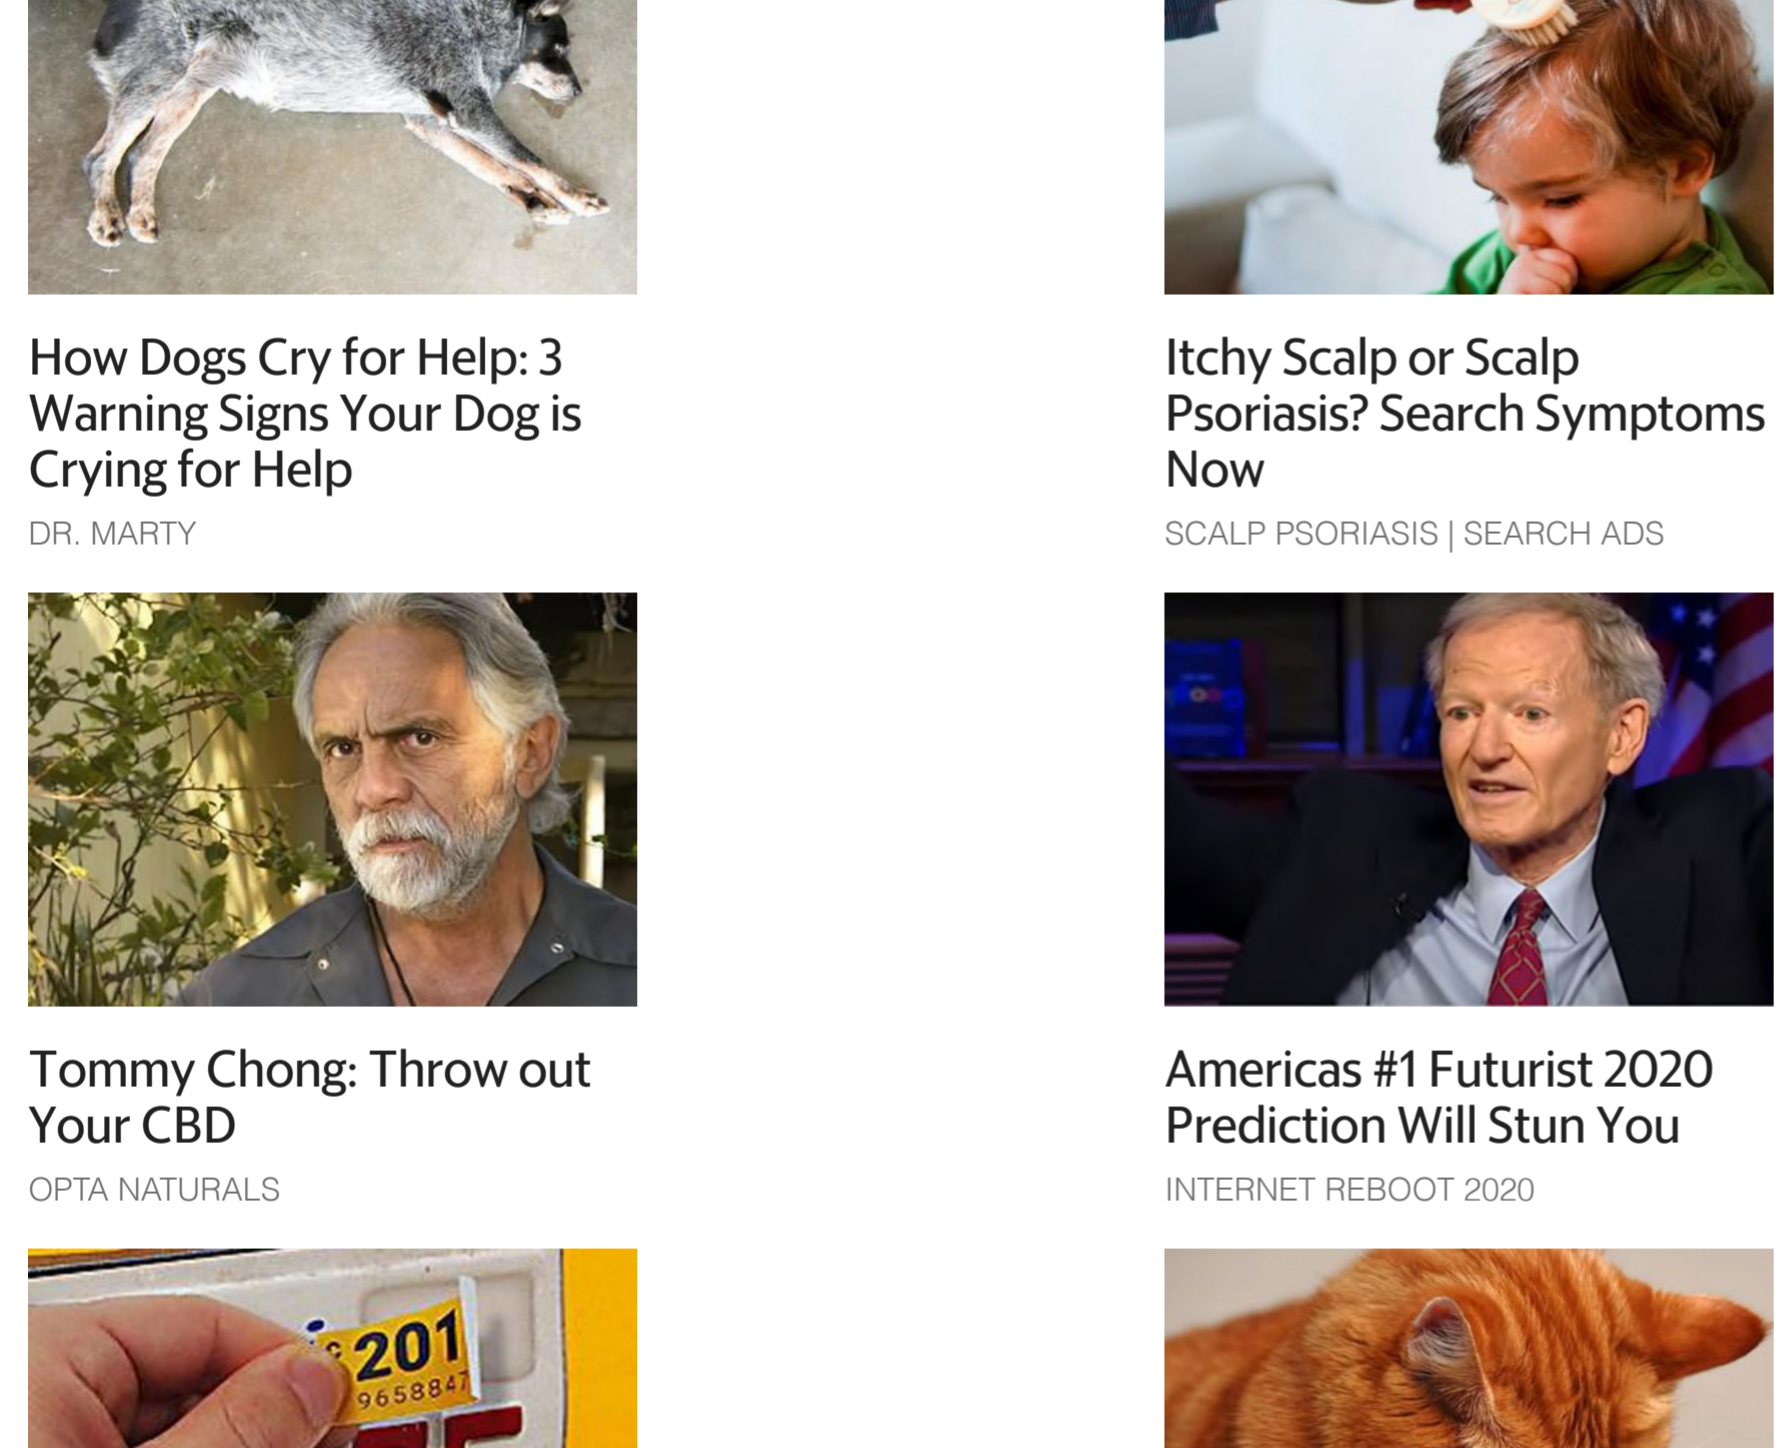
How Dogs Cry for Help: 3 Warning Signs Your Dog is Crying for Help

DR. MARTY

Itchy Scalp or Scalp Psoriasis? Search Symptoms Now

SCALP PSORIASIS | SEARCH ADS

Tommy Chong: Throw out Your CBD

OPTA NATURALS

Americas #1 Futurist 2020 Prediction Will Stun You

INTERNET REBOOT 2020

201
9658847